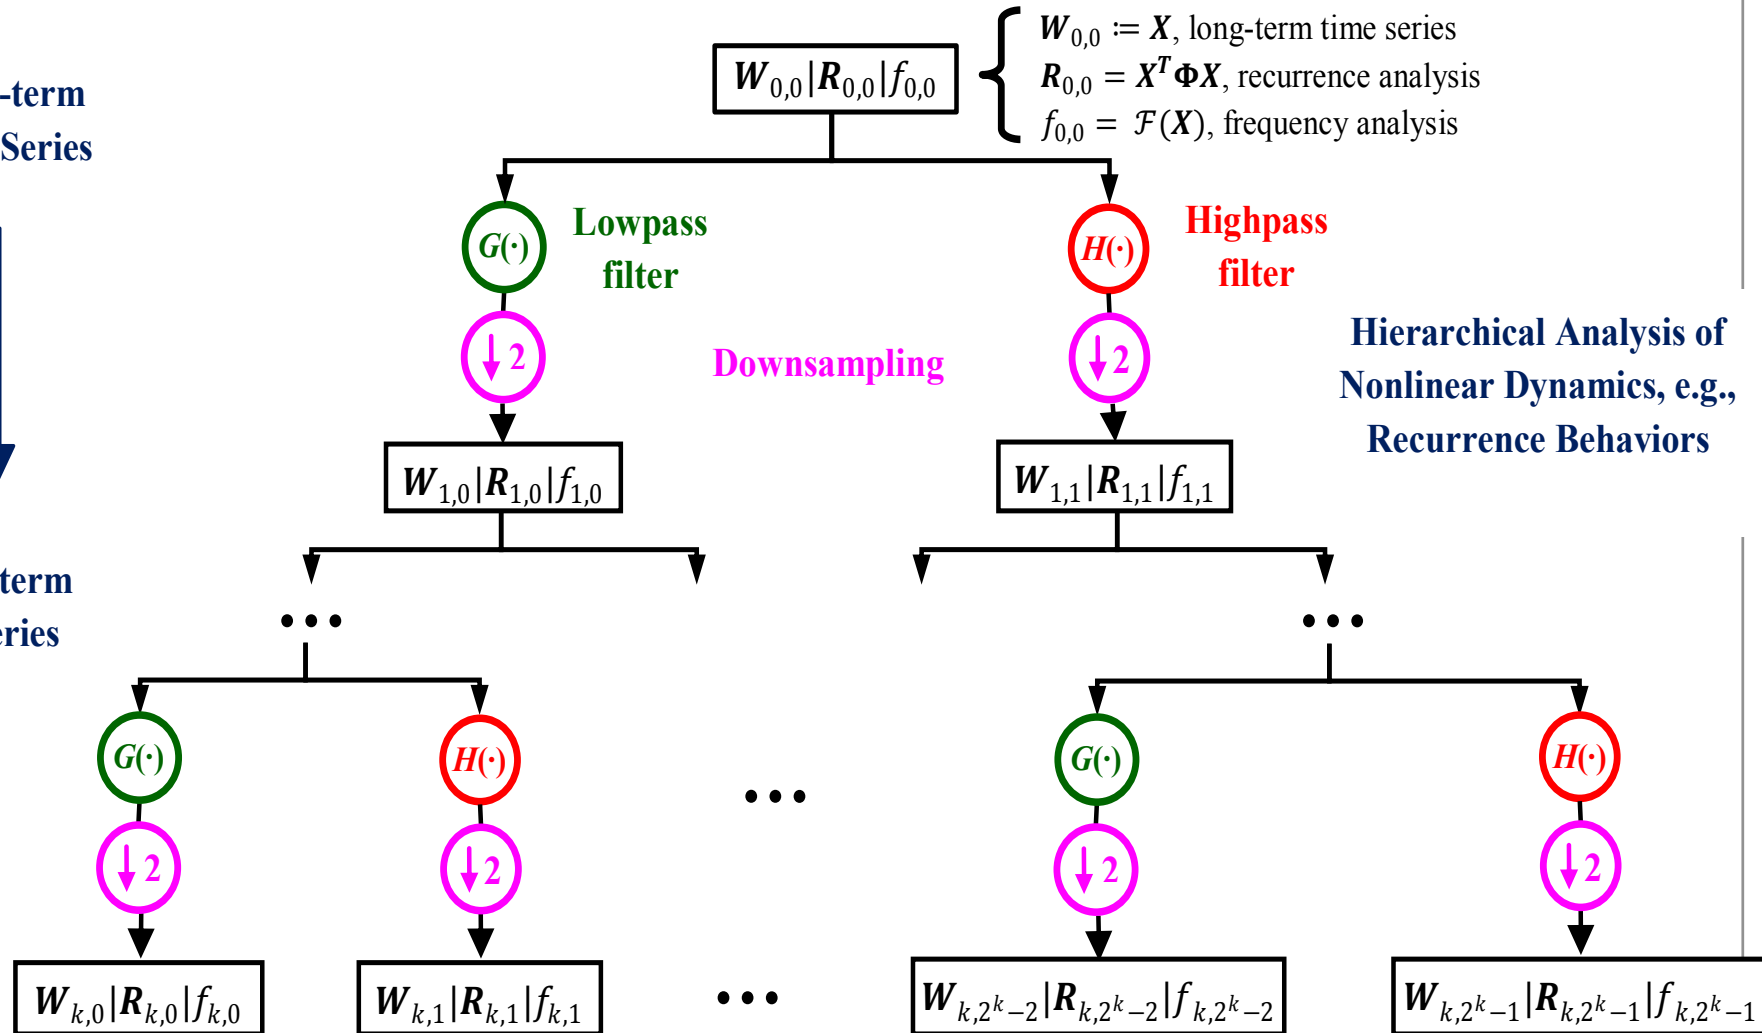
-term
Series

$W_{0,0} \coloneqq X$, long-term time series
$R_{0,0} = X^T \Phi X$, recurrence analysis
$f_{0,0} = \mathcal{F}(X)$, frequency analysis

$W_{0,0}|R_{0,0}|f_{0,0}$

$G(\cdot)$ Lowpass filter

$H(\cdot)$ Highpass filter

$\downarrow 2$ Downsampling $\downarrow 2$

Hierarchical Analysis of Nonlinear Dynamics, e.g., Recurrence Behaviors

$W_{1,0}|R_{1,0}|f_{1,0}$

$W_{1,1}|R_{1,1}|f_{1,1}$

term
eries

• • •

• • •

$G(\cdot)$ $H(\cdot)$ • • • $G(\cdot)$ $H(\cdot)$

$\downarrow 2$ $\downarrow 2$ $\downarrow 2$ $\downarrow 2$

$W_{k,0}|R_{k,0}|f_{k,0}$

$W_{k,1}|R_{k,1}|f_{k,1}$

• • •

$W_{k,2^k-2}|R_{k,2^k-2}|f_{k,2^k-2}$

$W_{k,2^k-1}|R_{k,2^k-1}|f_{k,2^k-1}$